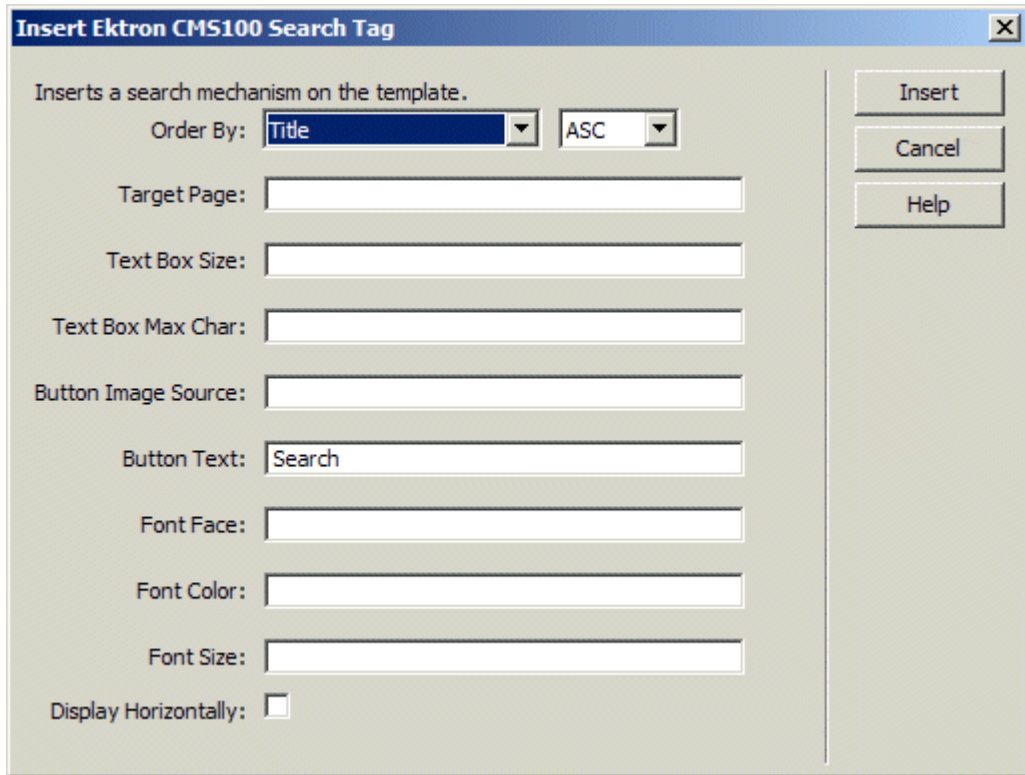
Insert Ektron CMS100 Search Tag

Inserts a search mechanism on the template.

Order By: Title ASC

Target Page:

Text Box Size:

Text Box Max Char:

Button Image Source:

Button Text: Search

Font Face:

Font Color:

Font Size:

Display Horizontally:

Insert

Cancel

Help